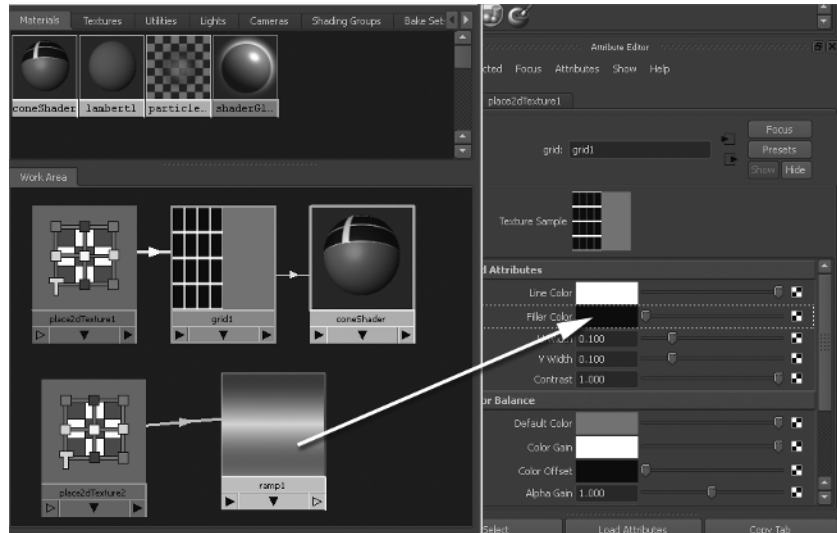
Materials Textures Utilities Lights Cameras Shading Groups Bake Set-

coneShader lambert1 particle.. shaderGl..

Work Area

place2dTexture1

grid1

coneShader

place2dTexture2

ramp1

Attribute Editor

cted Focus Attributes Show Help

place2dTexture1

grid: grid1

Focus

Presets

Show Hide

Texture Sample

d Attributes

Line Color

Filler Color

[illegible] 0.100

V Width 0.100

Contrast 1.000

or Balance

Default Color

Color Gain

Color Offset

Alpha Gain 1.000

Select

Load Attributes

Copy Tab